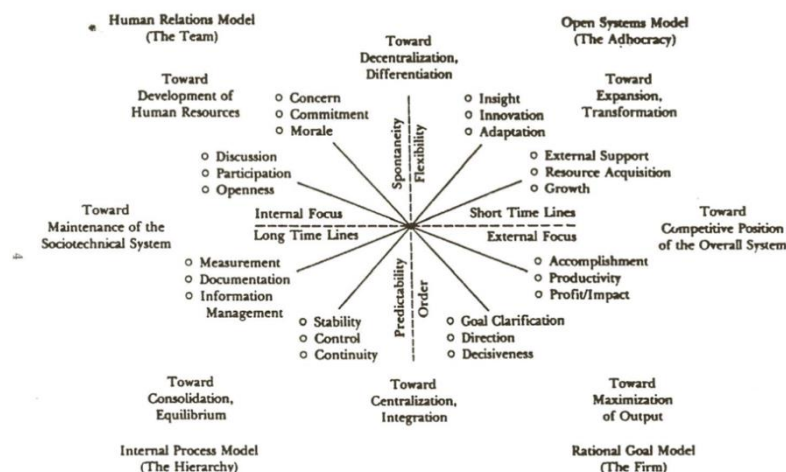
Human Relations Model
(The Team)

Open Systems Model
(The Adhocracy)

Toward
Decentralization,
Differentiation

Toward
Development of
Human Resources

o Concern
o Commitment
o Morale

o Insight
o Innovation
o Adaptation

Toward
Expansion,
Transformation

Spontaneity

Flexibility

o Discussion
o Participation
o Openness

o External Support
o Resource Acquisition
o Growth

Internal Focus

Short Time Lines

Toward
Maintenance of the
Sociotechnical System

Long Time Lines

External Focus

Toward
Competitive Position
of the Overall System

o Measurement
o Documentation
o Information
Management

o Accomplishment
o Productivity
o Profit/Impact

Predictability

Order

o Stability
o Control
o Continuity

o Goal Clarification
o Direction
o Decisiveness

Toward
Consolidation,
Equilibrium

Toward
Centralization,
Integration

Toward
Maximization
of Output

Internal Process Model
(The Hierarchy)

Rational Goal Model
(The Firm)